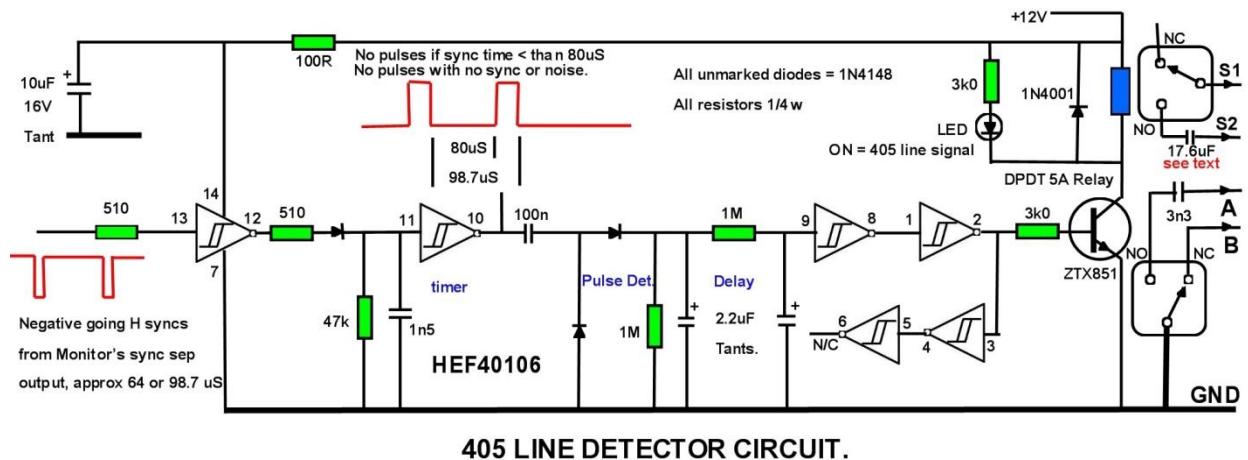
+12V

10uF
16V
Tant

100R

No pulses if sync time < tha n 80uS
No pulses with no sync or noise.

All unmarked diodes = 1N4148

All resistors 1/4 w

3k0

1N4001

NC

S1

NO

S2

17.6uF
see text

LED

ON = 405 line signal

80uS

98.7uS

DPDT 5A Relay

510

14

13

12

510

11

10

100n

1M

9

8

1

2

3k0

3n3

A

B

NO

NC

7

ZTX851

timer

Pulse Det.

Delay

47k

1n5

1M

2.2uF

Tants.

6

5

N/C

4

3

Negative going H syncs
from Monitor's sync sep
output, approx 64 or 98.7 uS

HEF40106

GND

405 LINE DETECTOR CIRCUIT.